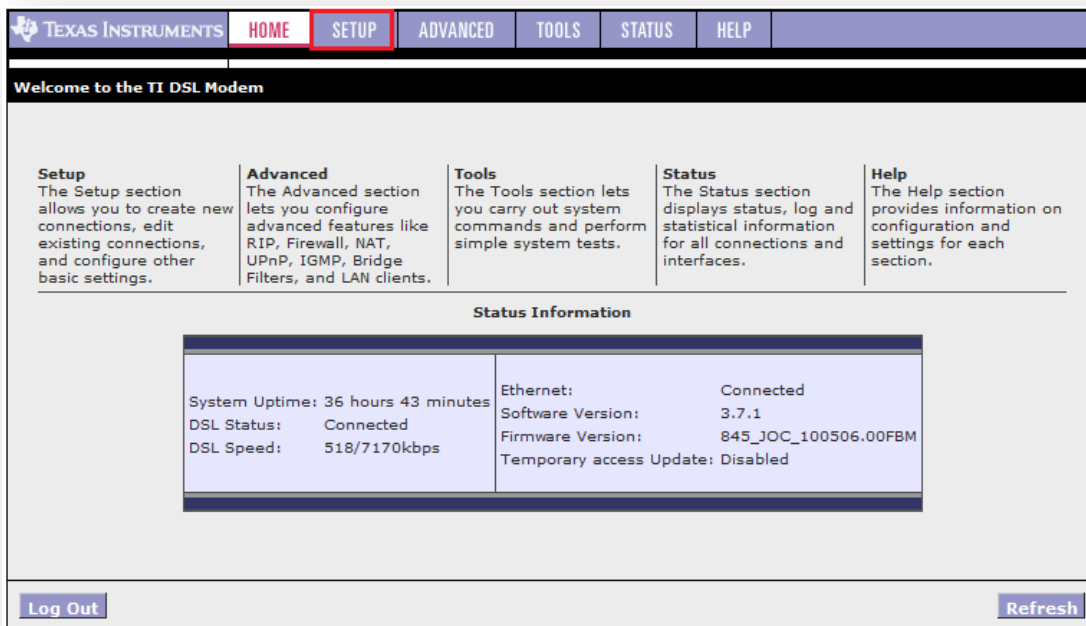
TEXAS INSTRUMENTS HOME SETUP ADVANCED TOOLS STATUS HELP

Welcome to the TI DSL Modem

**Setup**
The Setup section allows you to create new connections, edit existing connections, and configure other basic settings.

**Advanced**
The Advanced section lets you configure advanced features like RIP, Firewall, NAT, UPnP, IGMP, Bridge Filters, and LAN clients.

**Tools**
The Tools section lets you carry out system commands and perform simple system tests.

**Status**
The Status section displays status, log and statistical information for all connections and interfaces.

**Help**
The Help section provides information on configuration and settings for each section.

Status Information

| | | | |
|---|---|---|---|
| System Uptime: | 36 hours 43 minutes | Ethernet: | Connected |
| DSL Status: | Connected | Software Version: | 3.7.1 |
| DSL Speed: | 518/7170kbps | Firmware Version: | 845_JOC_100506.00FBM |
| | | Temporary access Update: | Disabled |

Log Out

Refresh